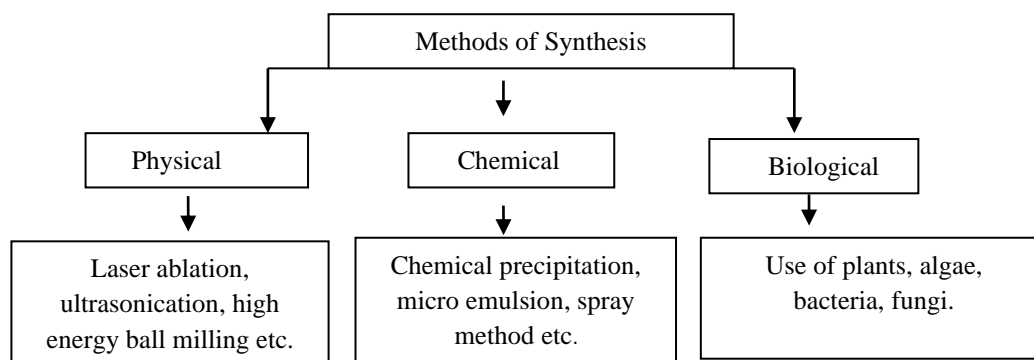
Methods of Synthesis

Physical

Chemical

Biological

Laser ablation, ultrasonication, high energy ball milling etc.

Chemical precipitation, micro emulsion, spray method etc.

Use of plants, algae, bacteria, fungi.